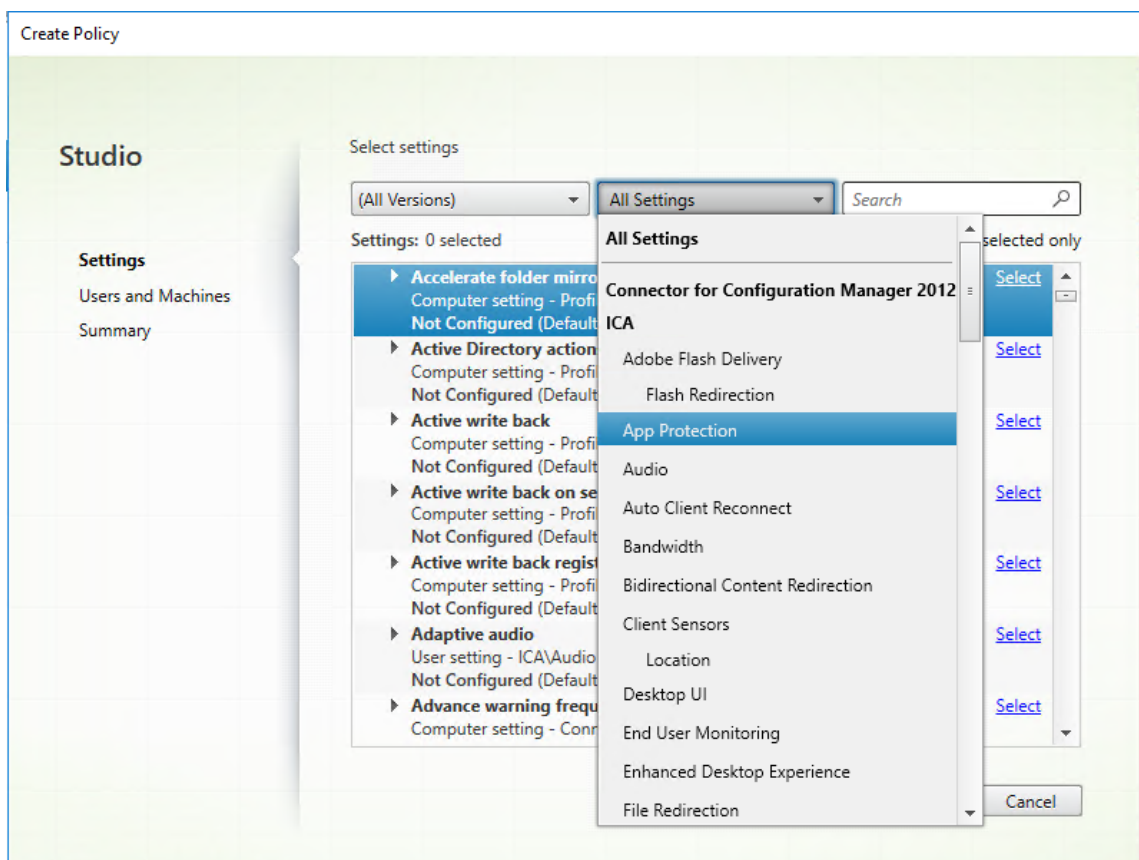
Create Policy

Studio

Settings
Users and Machines
Summary

Select settings

(All Versions)
All Settings
Search

Settings: 0 selected
selected only

Accelerate folder mirro
Computer setting - Profi
Not Configured (Default
Select

Active Directory action
Computer setting - Profi
Not Configured (Default
Select

Active write back
Computer setting - Profi
Not Configured (Default
Select

Active write back on se
Computer setting - Profi
Not Configured (Default
Select

Active write back regist
Computer setting - Profi
Not Configured (Default
Select

Adaptive audio
User setting - ICA\Audio
Not Configured (Default
Select

Advance warning frequ
Computer setting - Conn
Select

All Settings
Connector for Configuration Manager 2012
ICA
Adobe Flash Delivery
Flash Redirection
App Protection
Audio
Auto Client Reconnect
Bandwidth
Bidirectional Content Redirection
Client Sensors
Location
Desktop UI
End User Monitoring
Enhanced Desktop Experience
File Redirection

Cancel